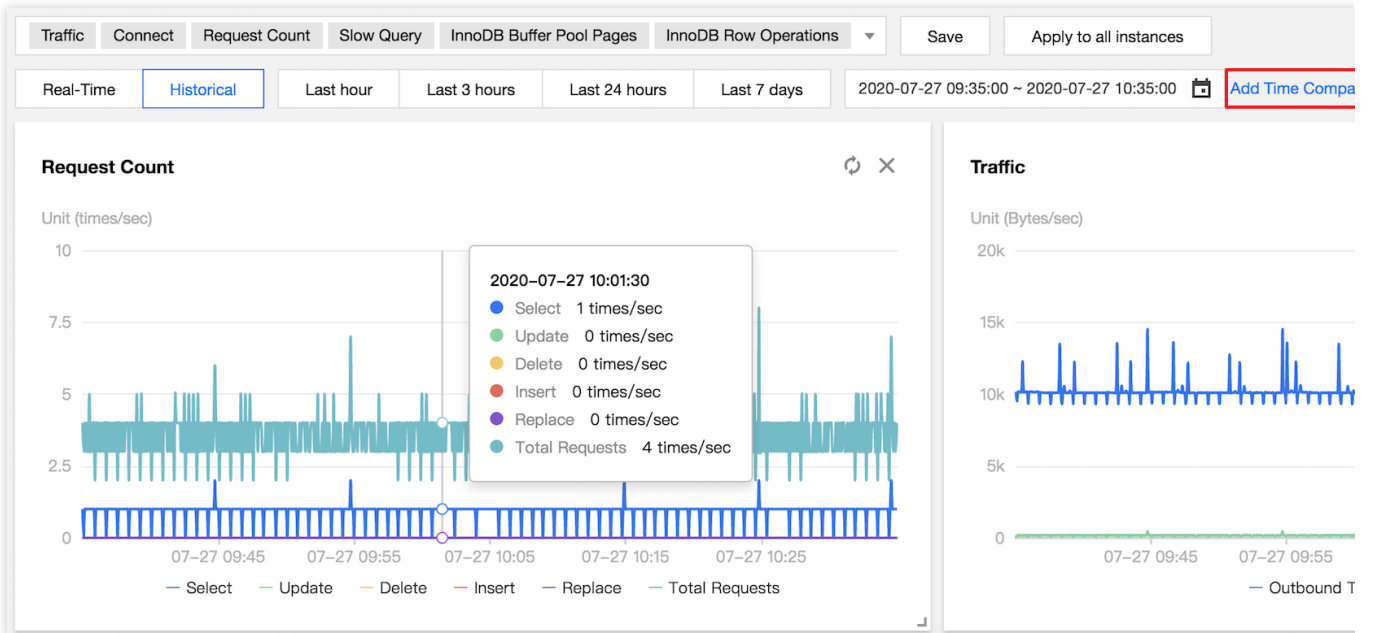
Traffic Connect Request Count Slow Query InnoDB Buffer Pool Pages InnoDB Row Operations Save Apply to all instances

Real-Time Historical Last hour Last 3 hours Last 24 hours Last 7 days 2020-07-27 09:35:00 ~ 2020-07-27 10:35:00 Add Time Compa

Request Count

Unit (times/sec)

10
7.5
5
2.5
0

2020-07-27 10:01:30
Select 1 times/sec
Update 0 times/sec
Delete 0 times/sec
Insert 0 times/sec
Replace 0 times/sec
Total Requests 4 times/sec

07-27 09:45 07-27 09:55 07-27 10:05 07-27 10:15 07-27 10:25

Select Update Delete Insert Replace Total Requests

Traffic

Unit (Bytes/sec)

20k
15k
10k
5k
0

07-27 09:45 07-27 09:55

Outbound T